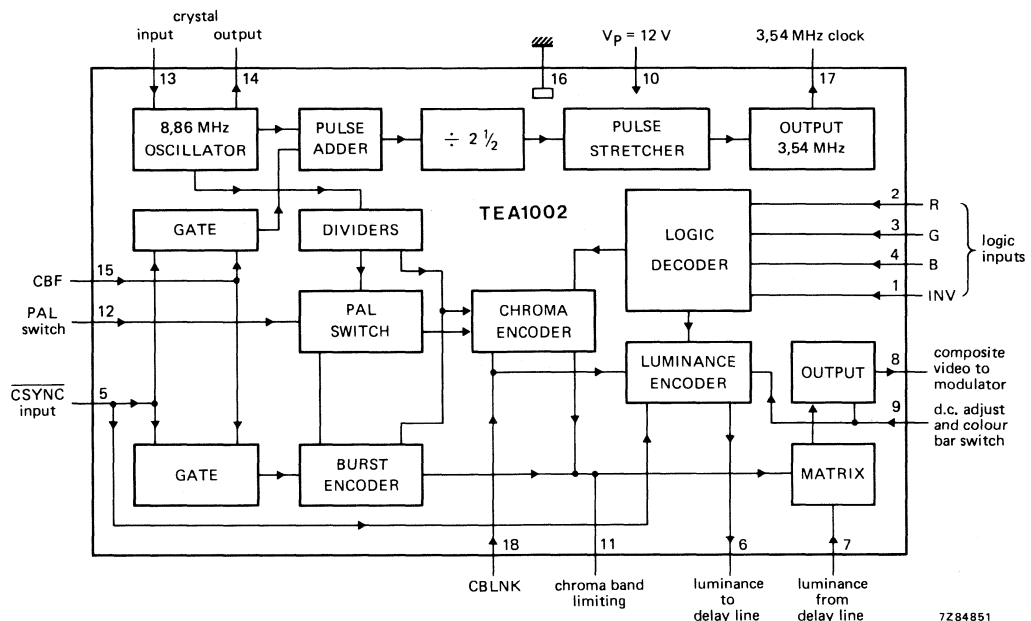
crystal
input output
13 14
$V_P = 12\ V$
16
10
3,54 MHz clock
17

8,86 MHz OSCILLATOR
PULSE ADDER
$\div\ 2\frac{1}{2}$
PULSE STRETCHER
OUTPUT 3,54 MHz

GATE
DIVIDERS
TEA1002
LOGIC DECODER
2 R
3 G
4 B
1 INV
logic inputs

CBF 15
PAL switch 12
PAL SWITCH
CHROMA ENCODER
LUMINANCE ENCODER
OUTPUT
8 composite video to modulator
9 d.c. adjust and colour bar switch

$\overline{CSYNC}$ input 5
GATE
BURST ENCODER
MATRIX

18 CBLNK
11 chroma band limiting
6 luminance to delay line
7 luminance from delay line

7Z84851